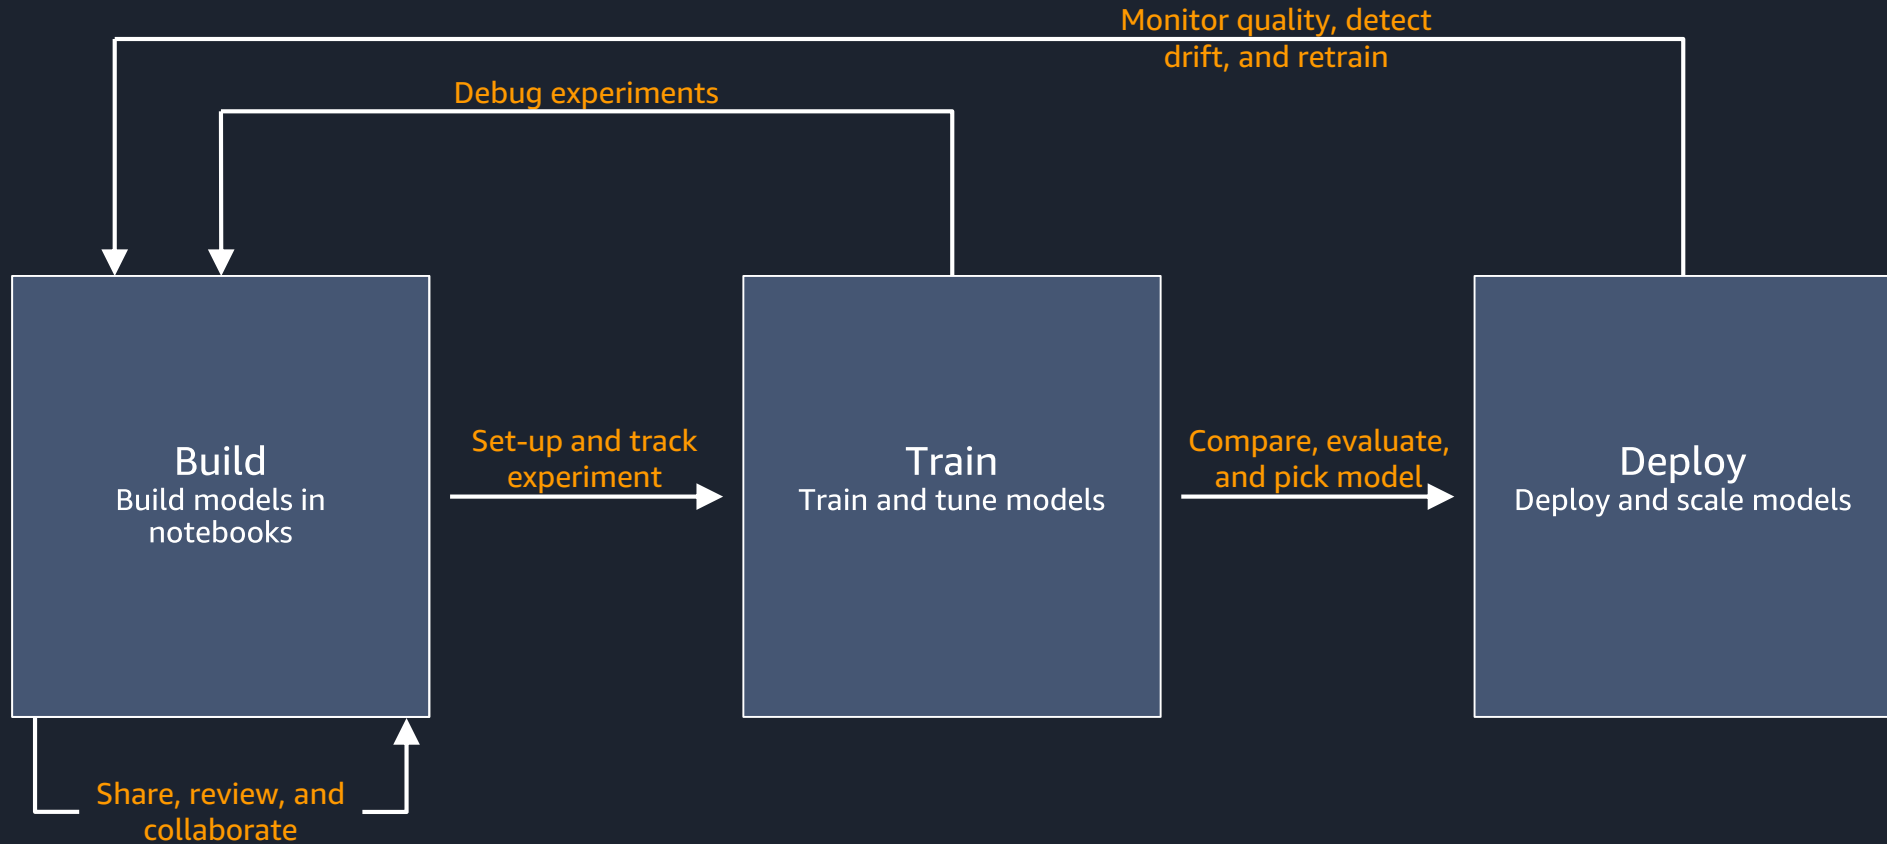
Monitor quality, detect drift, and retrain

Debug experiments

Build
Build models in notebooks

Set-up and track experiment

Train
Train and tune models

Compare, evaluate, and pick model

Deploy
Deploy and scale models

Share, review, and collaborate